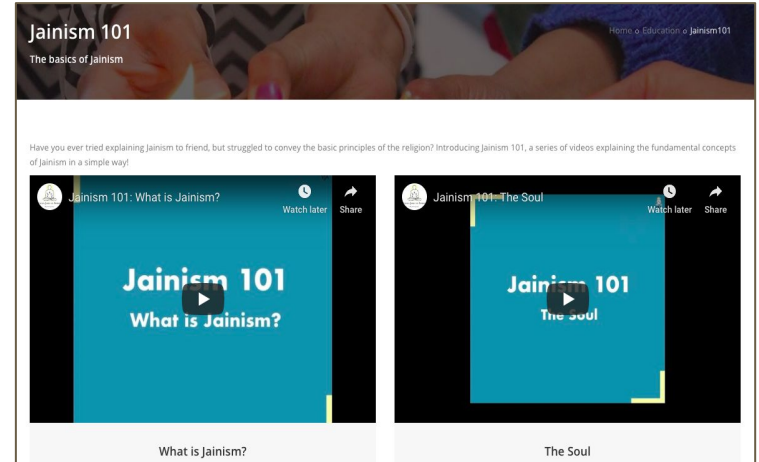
Jainism 101

The basics of Jainism

Home ○ Education ○ Jainism101

Have you ever tried explaining Jainism to friend, but struggled to convey the basic principles of the religion? Introducing Jainism 101, a series of videos explaining the fundamental concepts of Jainism in a simple way!

Jainism 101: What is Jainism?

Watch later

Share

Jainism 101

What is Jainism?

What is Jainism?

Jainism 101: The Soul

Watch later

Share

Jainism 101

The Soul

The Soul